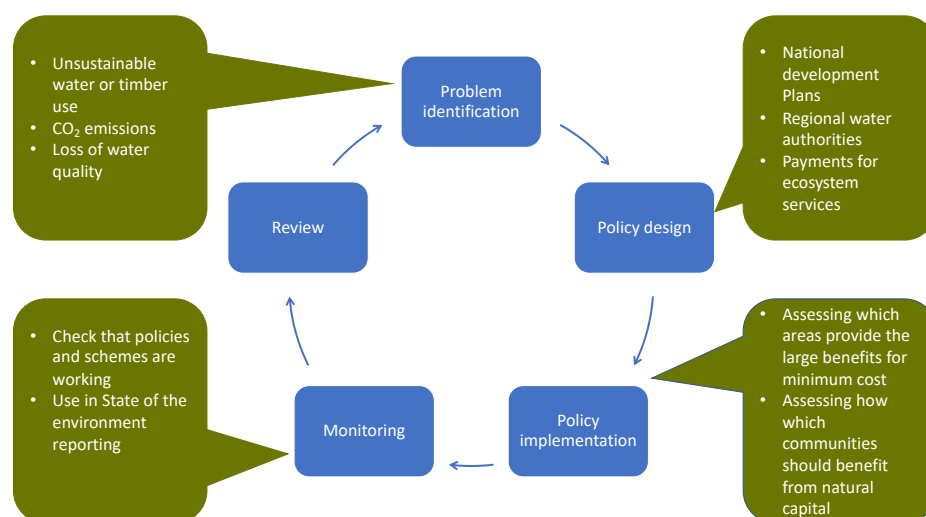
- Unsustainable water or timber use
- $CO_2$ emissions
- Loss of water quality

Problem identification

- National development Plans
- Regional water authorities
- Payments for ecosystem services

Review

Policy design

- Check that policies and schemes are working
- Use in State of the environment reporting

- Assessing which areas provide the large benefits for minimum cost
- Assessing how which communities should benefit from natural capital

Monitoring

Policy implementation